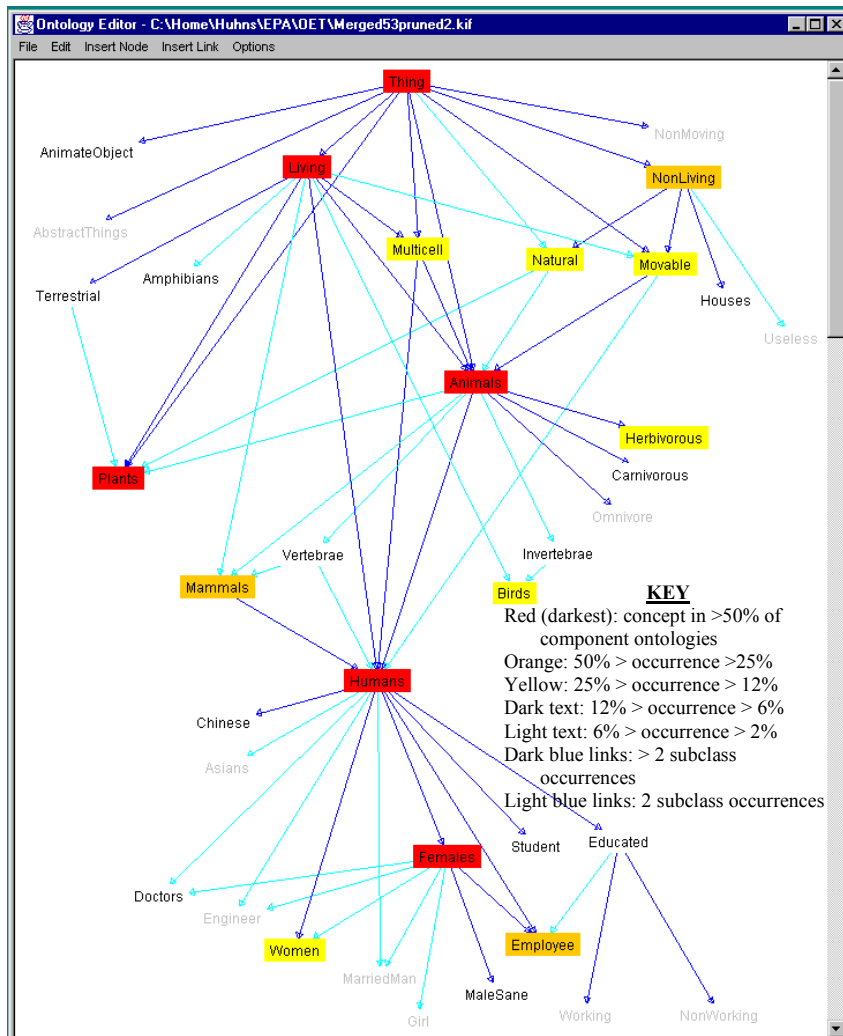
Ontology Editor - C:\Home\Huhns\EPA\OET\Merged53pruned2.kif

File Edit Insert Node Insert Link Options

Thing

NonMoving

AnimateObject

Living

NonLiving

AbstractThings

Multicell

Natural

Movable

Amphibians

Terrestrial

Houses

Useless

Animals

Herbivorous

Plants

Carnivorous

Omnivore

Vertebrae

Invertebrae

Mammals

Birds

KEY

Red (darkest): concept in >50% of component ontologies

Orange: 50% > occurrence >25%

Yellow: 25% > occurrence > 12%

Dark text: 12% > occurrence > 6%

Light text: 6% > occurrence > 2%

Dark blue links: > 2 subclass occurrences

Light blue links: 2 subclass occurrences

Humans

Chinese

Asians

Student

Educated

Females

Doctors

Engineer

Employee

Women

MarriedMan

MaleSane

Working

NonWorking

Girl